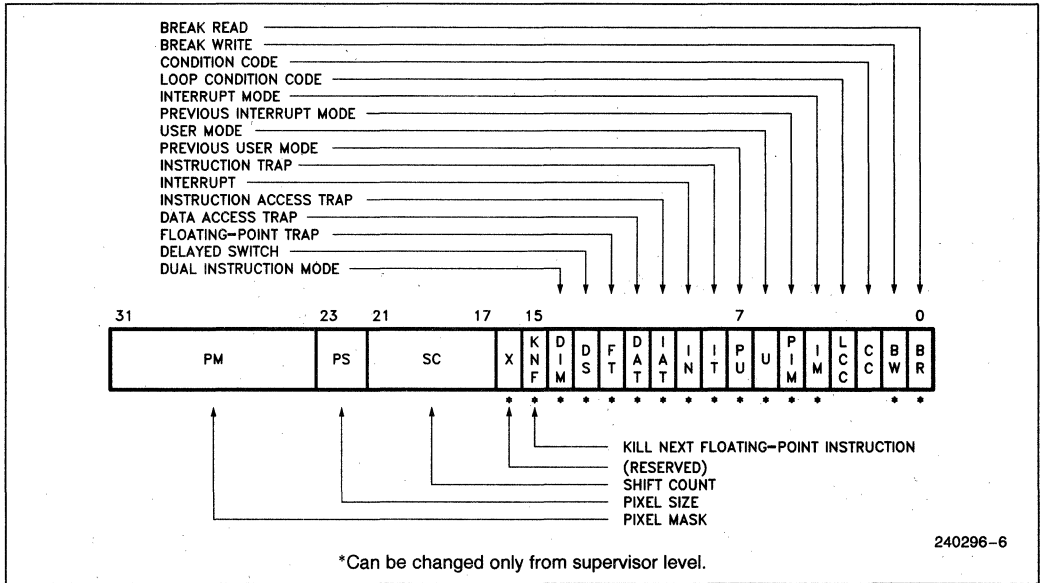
BREAK READ
BREAK WRITE
CONDITION CODE
LOOP CONDITION CODE
INTERRUPT MODE
PREVIOUS INTERRUPT MODE
USER MODE
PREVIOUS USER MODE
INSTRUCTION TRAP
INTERRUPT
INSTRUCTION ACCESS TRAP
DATA ACCESS TRAP
FLOATING-POINT TRAP
DELAYED SWITCH
DUAL INSTRUCTION MODE

31 23 21 17 15 7 0

| PM | PS | SC | X | KNF | DIM | DS | FT | DAT | IAT | IN | IT | PU | U | PIM | IM | LCC | CC | BW | BR |
|---|---|---|---|---|---|---|---|---|---|---|---|---|---|---|---|---|---|---|---|
| | | | * | * | * | * | * | * | * | * | * | * | * | * | * | | | * | * |

KILL NEXT FLOATING-POINT INSTRUCTION
(RESERVED)
SHIFT COUNT
PIXEL SIZE
PIXEL MASK

240296-6

*Can be changed only from supervisor level.